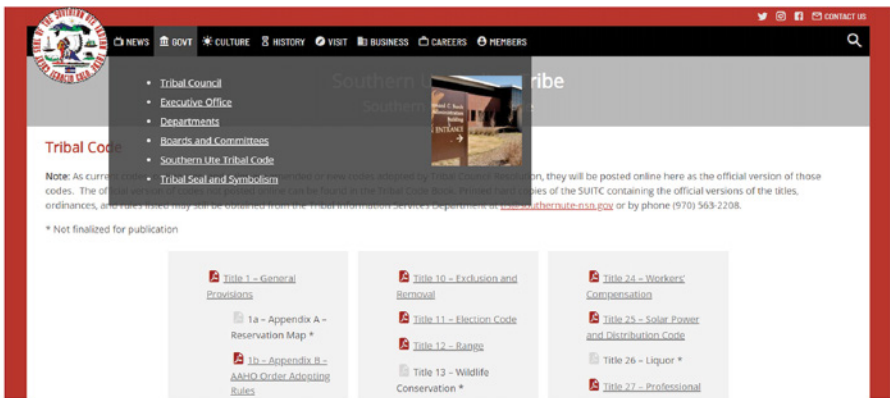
CONTACT US

NEWS GOVT CULTURE HISTORY VISIT BUSINESS CAREERS MEMBERS

Southern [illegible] ribe

Souther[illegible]

- Tribal Council
- Executive Office
- Departments
- Boards and Committees
- Southern Ute Tribal Code
- Tribal Seal and Symbolism

Tribal Code

Note: As curre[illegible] codes. The offi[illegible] ordinances, and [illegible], they will be posted online here as the official version of those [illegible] Printed hard copies of the SUITC containing the official versions of the titles, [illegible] or by phone (970) 563-2208.

* Not finalized for publication

Title 1 – General Provisions

1a – Appendix A – Reservation Map *

1b – Appendix B – AAHO Order Adopting Rules

Title 10 – Exclusion and Removal

Title 11 – Election Code

Title 12 – Range

Title 13 – Wildlife Conservation *

Title 24 – Workers' Compensation

Title 25 – Solar Power and Distribution Code

Title 26 – Liquor *

Title 27 – Professional